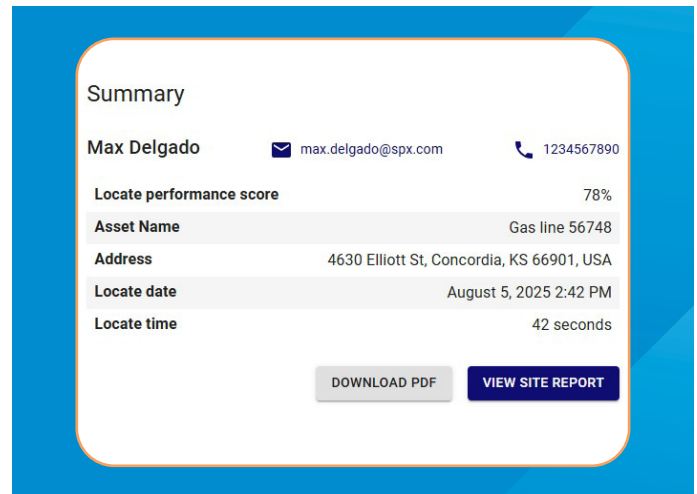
Summary

Max Delgado max.delgado@spx.com 1234567890

| Locate performance score | 78% |
|---|---|
| Asset Name | Gas line 56748 |
| Address | 4630 Elliott St, Concordia, KS 66901, USA |
| Locate date | August 5, 2025 2:42 PM |
| Locate time | 42 seconds |

DOWNLOAD PDF VIEW SITE REPORT